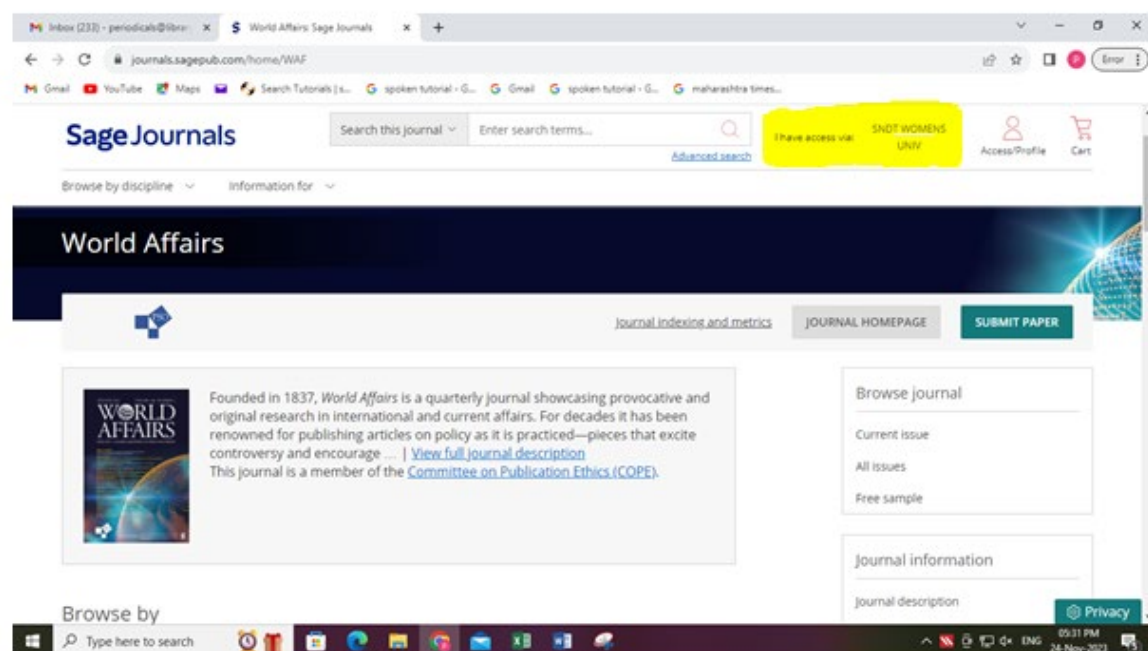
M Inbox (233) - periodicals@libra × $ World Affairs: Sage Journals × +

journals.sagepub.com/home/WAF

Error

M Gmail YouTube Maps Search Tutorials | s... G spoken tutorial - G... G Gmail G spoken tutorial - G... G maharashtra times...

Sage Journals

Search this journal Enter search terms...

Advanced search

I have access via: SNDT WOMENS UNIV

Access/Profile Cart

Browse by discipline Information for

World Affairs

Journal indexing and metrics JOURNAL HOMEPAGE SUBMIT PAPER

WORLD AFFAIRS

Founded in 1837, *World Affairs* is a quarterly journal showcasing provocative and original research in international and current affairs. For decades it has been renowned for publishing articles on policy as it is practiced—pieces that excite controversy and encourage ... | View full journal description
This journal is a member of the Committee on Publication Ethics (COPE).

Browse journal

Current issue

All issues

Free sample

Journal information

Journal description

Browse by

Privacy

Type here to search

ENG 05:31 PM 24-Nov-2023